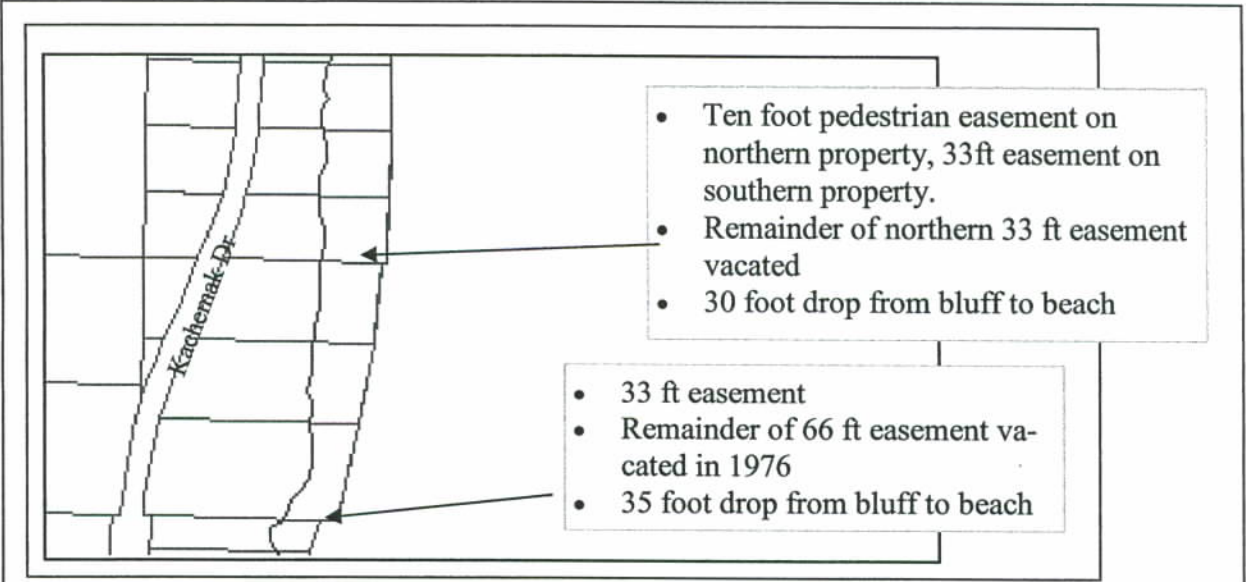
Kachemak Dr

- Ten foot pedestrian easement on northern property, 33ft easement on southern property.
- Remainder of northern 33 ft easement vacated
- 30 foot drop from bluff to beach

- 33 ft easement
- Remainder of 66 ft easement vacated in 1976
- 35 foot drop from bluff to beach